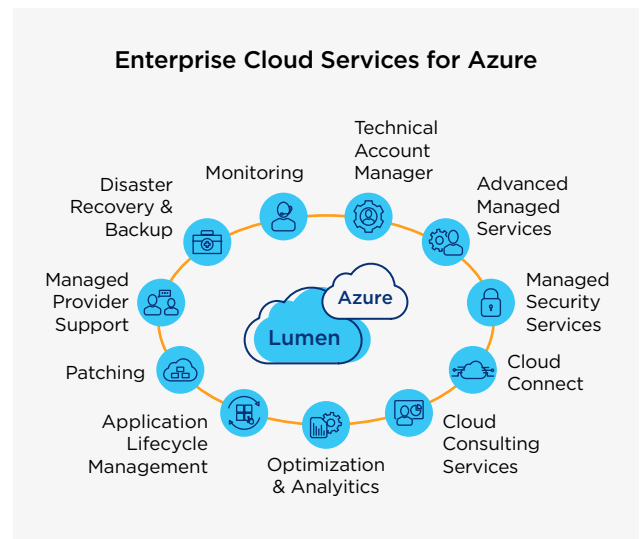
Enterprise Cloud Services for Azure

Monitoring

Technical Account Manager

Advanced Managed Services

Managed Security Services

Cloud Connect

Cloud Consulting Services

Optimization & Analyitics

Application Lifecycle Management

Patching

Managed Provider Support

Disaster Recovery & Backup

Azure

Lumen